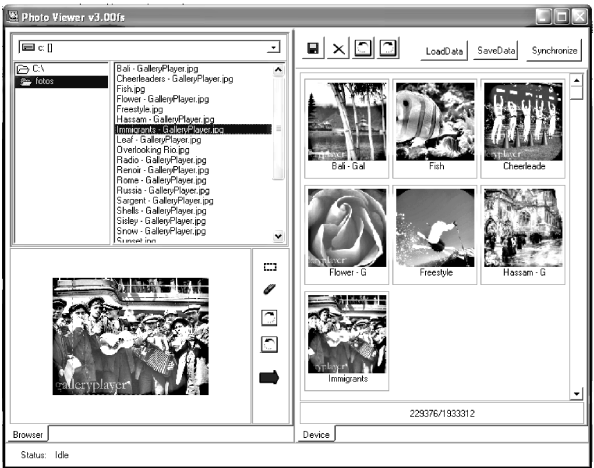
Photo Viewer v3.00fs

c: []

C:\
fotos

Bali - GalleryPlayer.jpg
Cheerleaders - GalleryPlayer.jpg
Fish.jpg
Flower - GalleryPlayer.jpg
Freestyle.jpg
Hassam - GalleryPlayer.jpg
Immigrants - GalleryPlayer.jpg
Leaf - GalleryPlayer.jpg
Overlooking Rio.jpg
Radio - GalleryPlayer.jpg
Renoir - GalleryPlayer.jpg
Rome - GalleryPlayer.jpg
Russia - GalleryPlayer.jpg
Sargent - GalleryPlayer.jpg
Shells - GalleryPlayer.jpg
Sisley - GalleryPlayer.jpg
Snow - GalleryPlayer.jpg
Sunset.jpg

galleryplayer

LoadData SaveData Synchronize

galleryplayer
Bali - Gal

Fish

Cheerleade

galleryplayer
Flower - G

Freestyle

Hassam - G

galleryplayer
Immigrants

229376/1933312

Browser

Device

Status: Idle